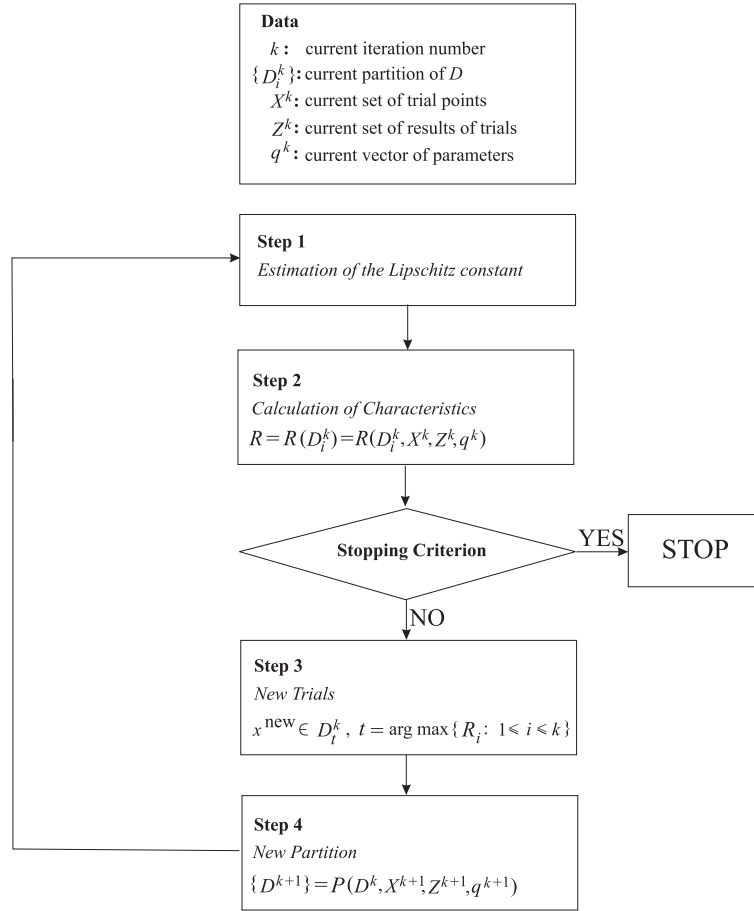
**Data**

$k$: current iteration number

$\{D_i^k\}$: current partition of $D$

$X^k$: current set of trial points

$Z^k$: current set of results of trials

$q^k$: current vector of parameters

**Step 1**

*Estimation of the Lipschitz constant*

**Step 2**

*Calculation of Characteristics*

$R = R(D_i^k) = R(D_i^k, X^k, Z^k, q^k)$

**Stopping Criterion**

YES

STOP

NO

**Step 3**

*New Trials*

$x^{\text{new}} \in D_t^k$, $t = \arg\max\{R_i: 1 \leqslant i \leqslant k\}$

**Step 4**

*New Partition*

$\{D^{k+1}\} = P(D^k, X^{k+1}, Z^{k+1}, q^{k+1})$